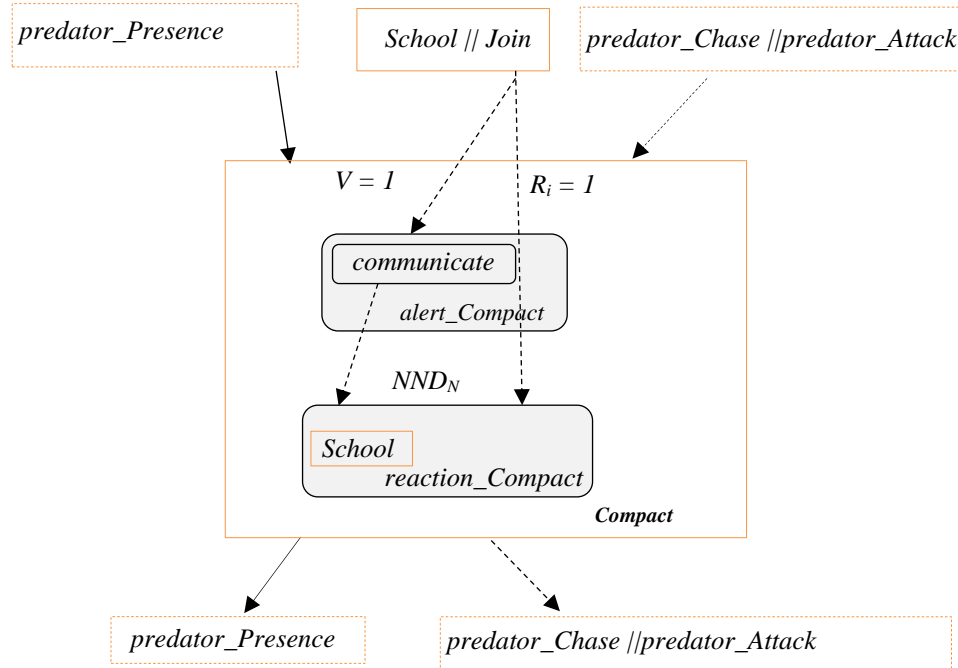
predator_Presence

School || Join

predator_Chase ||predator_Attack

V = 1

$R_i = 1$

communicate

alert_Compact

$NND_N$

School

reaction_Compact

Compact

predator_Presence

predator_Chase ||predator_Attack